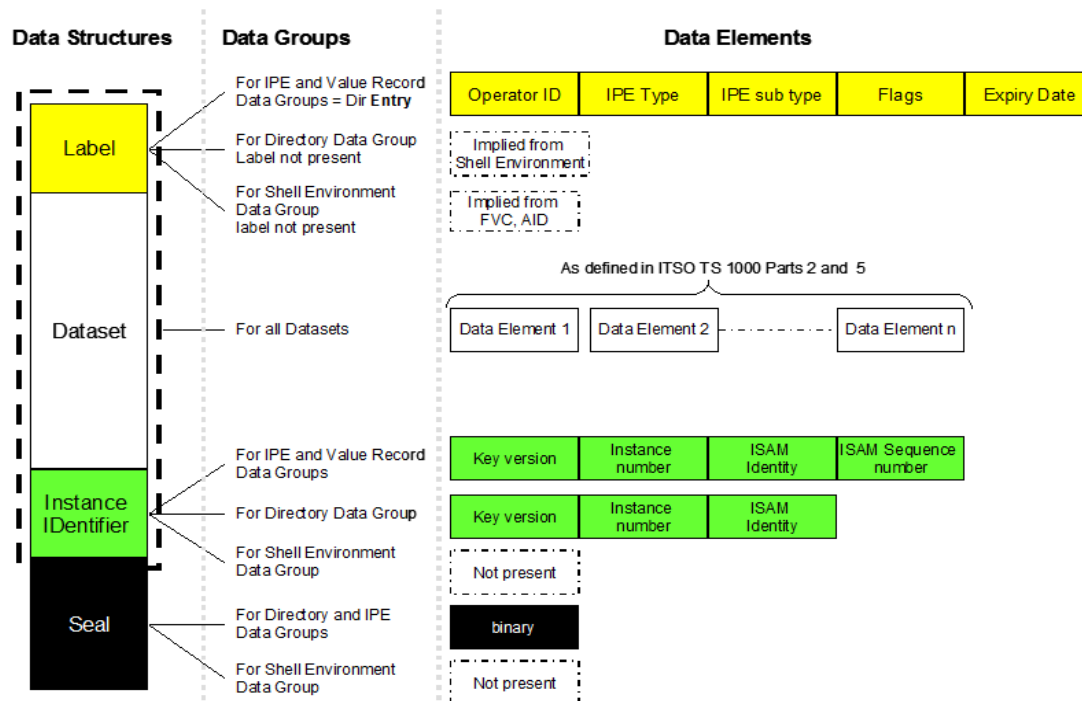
Data Structures

Data Groups

Data Elements

Label

Dataset

Instance IDentifier

Seal

For IPE and Value Record Data Groups = Dir Entry

Operator ID | IPE Type | IPE sub type | Flags | Expiry Date

For Directory Data Group Label not present

Implied from Shell Environment

For Shell Environment Data Group label not present

Implied from FVC, AID

As defined in ITSO TS 1000 Parts 2 and 5

For all Datasets

Data Element 1 | Data Element 2 | Data Element n

For IPE and Value Record Data Groups

Key version | Instance number | ISAM Identity | ISAM Sequence number

For Directory Data Group

Key version | Instance number | ISAM Identity

For Shell Environment Data Group

Not present

For Directory and IPE Data Groups

binary

For Shell Environment Data Group

Not present